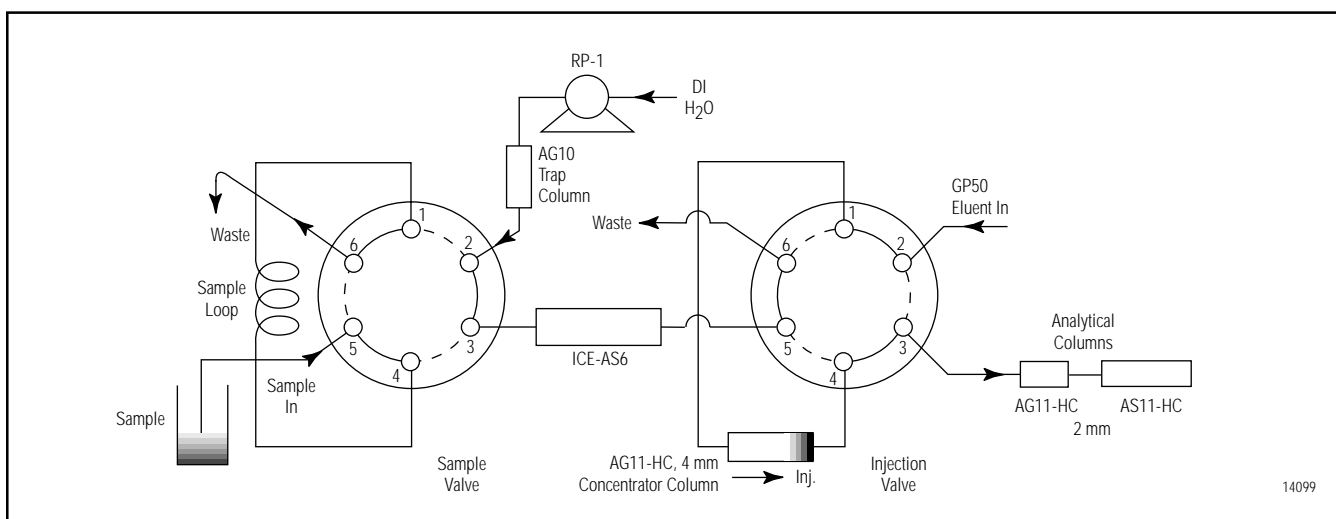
RP-1

DI
$H_2O$

AG10
Trap
Column

Waste

Sample
Loop

Sample
In

Sample

1
2
3
4
5
6

Sample
Valve

ICE-AS6

Waste

GP50
Eluent In

1
2
3
4
5
6

AG11-HC, 4 mm
Concentrator Column

Inj.

Injection
Valve

Analytical
Columns

AG11-HC
AS11-HC
2 mm

14099